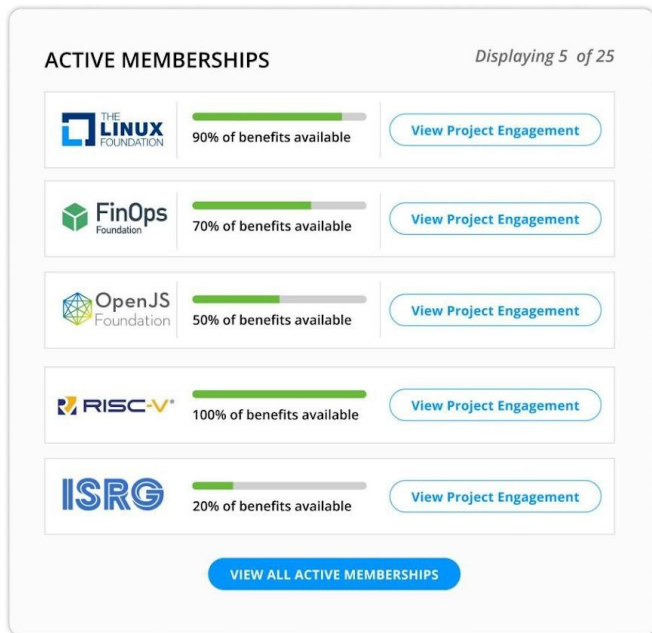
ACTIVE MEMBERSHIPS

Displaying 5 of 25

THE LINUX FOUNDATION

90% of benefits available

View Project Engagement

FinOps Foundation

70% of benefits available

View Project Engagement

OpenJS Foundation

50% of benefits available

View Project Engagement

RISC-V®

100% of benefits available

View Project Engagement

ISRG

20% of benefits available

View Project Engagement

VIEW ALL ACTIVE MEMBERSHIPS